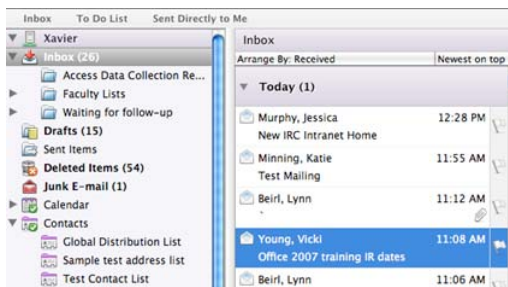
Inbox To Do List Sent Directly to Me

Xavier
Inbox (26)
Access Data Collection Re...
Faculty Lists
Waiting for follow-up
Drafts (15)
Sent Items
Deleted Items (54)
Junk E-mail (1)
Calendar
Contacts
Global Distribution List
Sample test address list
Test Contact List

Inbox
Arrange By: Received
Newest on top
Today (1)
Murphy, Jessica
12:28 PM
New IRC Intranet Home
Minning, Katie
11:55 AM
Test Mailing
Beirl, Lynn
11:12 AM
Young, Vicki
11:08 AM
Office 2007 training IR dates
Beirl, Lynn
11:06 AM